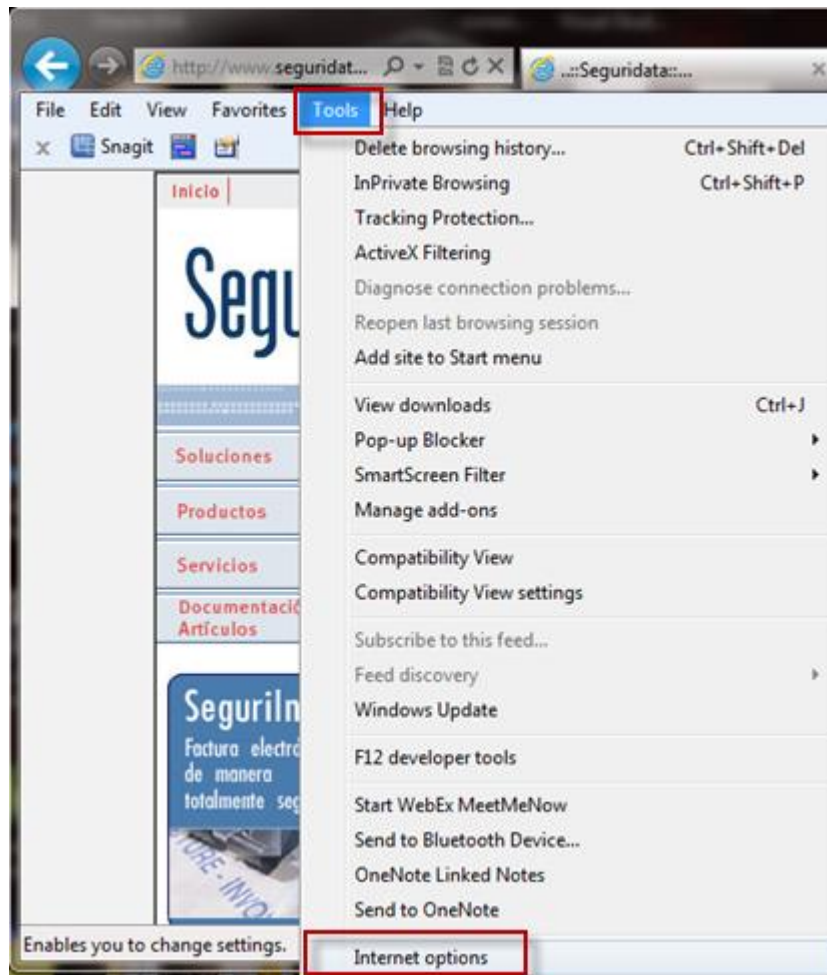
http://www.seguridat... ..::Seguridata::...

File Edit View Favorites Tools Help

Snagit

Inicio

Segu

Soluciones

Productos

Servicios

Documentació
Artículos

SeguriIn
Factura electró
de manera
totalmente seg

Delete browsing history... Ctrl+Shift+Del
InPrivate Browsing Ctrl+Shift+P
Tracking Protection...
ActiveX Filtering
Diagnose connection problems...
Reopen last browsing session
Add site to Start menu

View downloads Ctrl+J
Pop-up Blocker
SmartScreen Filter
Manage add-ons

Compatibility View
Compatibility View settings

Subscribe to this feed...
Feed discovery
Windows Update

F12 developer tools

Start WebEx MeetMeNow
Send to Bluetooth Device...
OneNote Linked Notes
Send to OneNote

Internet options

Enables you to change settings.